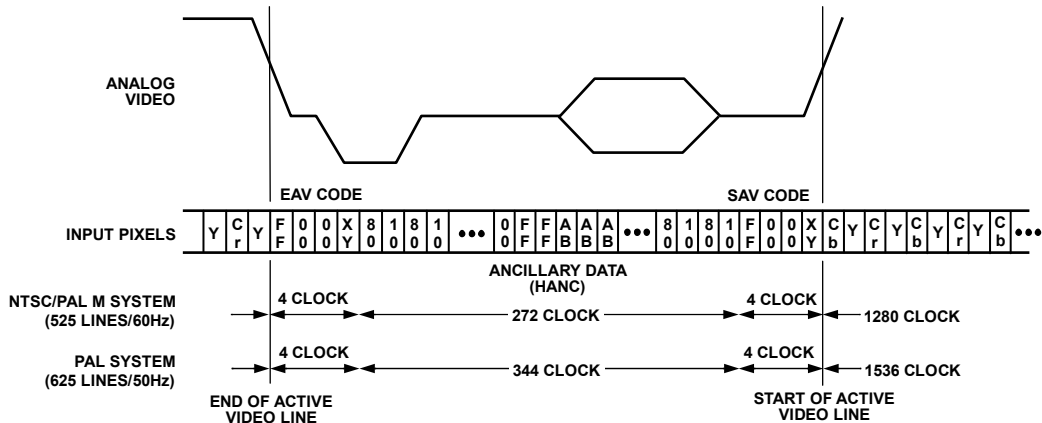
ANALOG VIDEO

EAV CODE

SAV CODE

INPUT PIXELS

| Y | $C_r$ | Y | F F | 0 0 | 0 0 | X Y | 8 0 | 1 0 | 8 0 | 1 0 | ••• | 0 0 | F F | F F | A B | A B | A B | ••• | 8 0 | 1 0 | 8 0 | 1 0 | F F | 0 0 | 0 0 | X Y | $C_b$ | Y | $C_r$ | Y | $C_b$ | Y | $C_r$ | Y | $C_b$ | ••• |
|---|---|---|---|---|---|---|---|---|---|---|---|---|---|---|---|---|---|---|---|---|---|---|---|---|---|---|---|---|---|---|---|---|---|---|---|---|

ANCILLARY DATA (HANC)

NTSC/PAL M SYSTEM (525 LINES/60Hz)

4 CLOCK

272 CLOCK

4 CLOCK

1280 CLOCK

PAL SYSTEM (625 LINES/50Hz)

4 CLOCK

344 CLOCK

4 CLOCK

1536 CLOCK

END OF ACTIVE VIDEO LINE

START OF ACTIVE VIDEO LINE